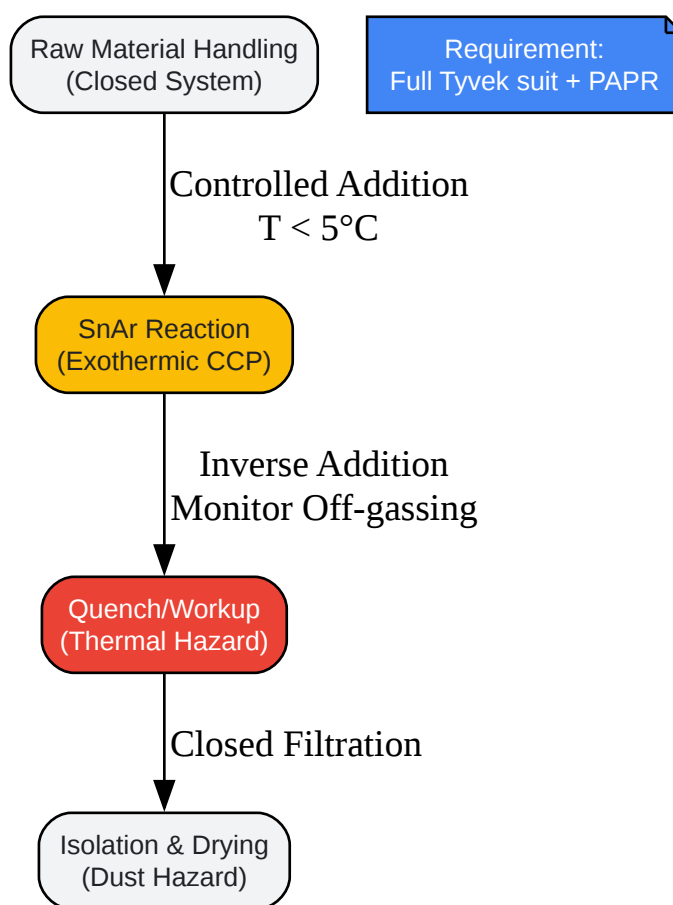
Raw Material Handling
(Closed System)

Requirement:
Full Tyvek suit + PAPR

Controlled Addition
T < 5°C

SnAr Reaction
(Exothermic CCP)

Inverse Addition
Monitor Off-gassing

Quench/Workup
(Thermal Hazard)

Closed Filtration

Isolation & Drying
(Dust Hazard)